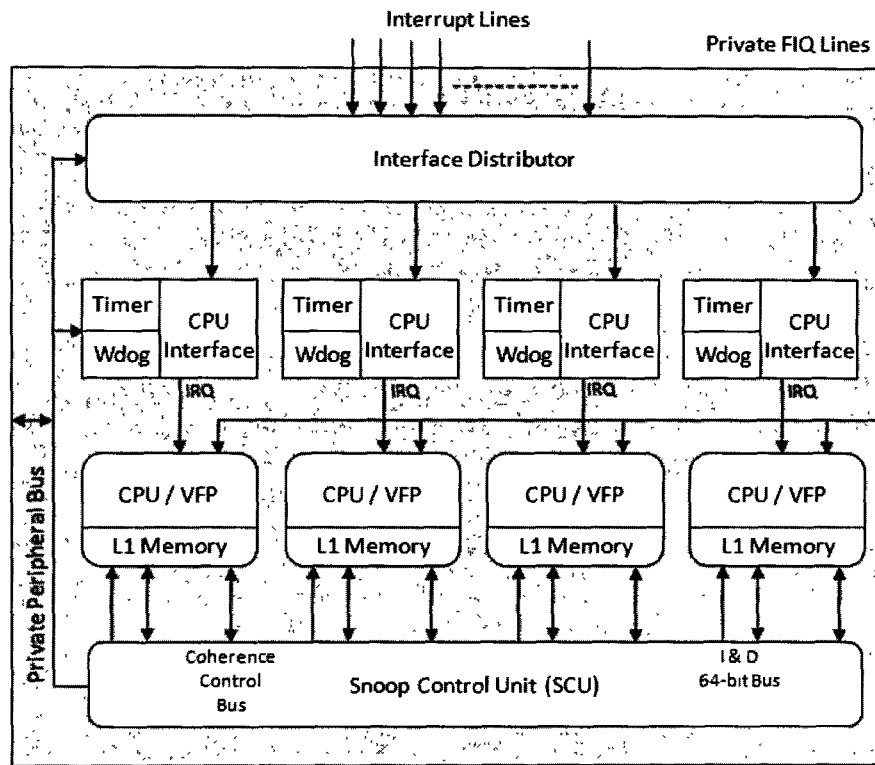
Interrupt Lines

Private FIQ Lines

Interface Distributor

Timer
Wdog
CPU Interface
IRQ

Timer
Wdog
CPU Interface
IRQ

Timer
Wdog
CPU Interface
IRQ

Timer
Wdog
CPU Interface
IRQ

CPU / VFP
L1 Memory

CPU / VFP
L1 Memory

CPU / VFP
L1 Memory

CPU / VFP
L1 Memory

Private Peripheral Bus

Coherence Control Bus

Snoop Control Unit (SCU)

I & D 64-bit Bus